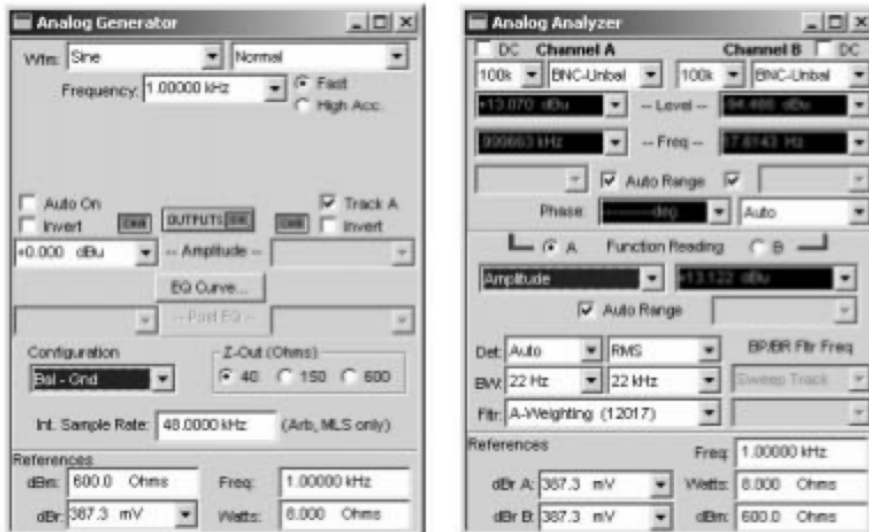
Analog Generator

Wfm: Sine Normal

Frequency: 1.00000 kHz

Fast

High Acc.

Auto On

Invert

OUTPUTS

Track A

Invert

+0.000 dBu

-- Amplitude --

EQ Curve...

-- Post EQ --

Configuration

Bal - Gnd

Z-Out (Ohms)

40 150 600

Int. Sample Rate: 48.0000 kHz (Arb, MLS only)

References

dBm: 600.0 Ohms

Freq: 1.00000 kHz

dBr: 387.3 mV

Watts: 8.000 Ohms

Analog Analyzer

DC Channel A

Channel B DC

100k BNC-Unbal

100k BNC-Unbal

+13.070 dBu

-- Level --

-94.466 dBu

999663 kHz

-- Freq --

17.6143 Hz

Auto Range

Phase: --------deg

Auto

A Function Reading B

Amplitude

+13.122 dBu

Auto Range

Det: Auto

RMS

BP/BR Fltr Freq

BW: 22 Hz

22 kHz

Sweep Track

Fltr: A-Weighting (12017)

References

Freq: 1.00000 kHz

dBr A: 387.3 mV

Watts: 8.000 Ohms

dBr B: 387.3 mV

dBm: 600.0 Ohms